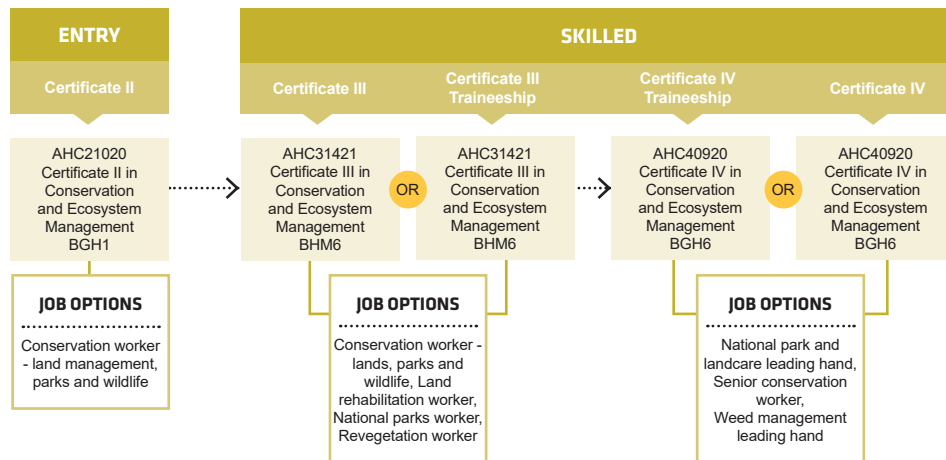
ENTRY

Certificate II

AHC21020 Certificate II in Conservation and Ecosystem Management BGH1

JOB OPTIONS

Conservation worker - land management, parks and wildlife

SKILLED

Certificate III

AHC31421 Certificate III in Conservation and Ecosystem Management BHM6

OR

Certificate III Traineeship

AHC31421 Certificate III in Conservation and Ecosystem Management BHM6

JOB OPTIONS

Conservation worker - lands, parks and wildlife, Land rehabilitation worker, National parks worker, Revegetation worker

Certificate IV Traineeship

AHC40920 Certificate IV in Conservation and Ecosystem Management BGH6

OR

Certificate IV

AHC40920 Certificate IV in Conservation and Ecosystem Management BGH6

JOB OPTIONS

National park and landcare leading hand, Senior conservation worker, Weed management leading hand